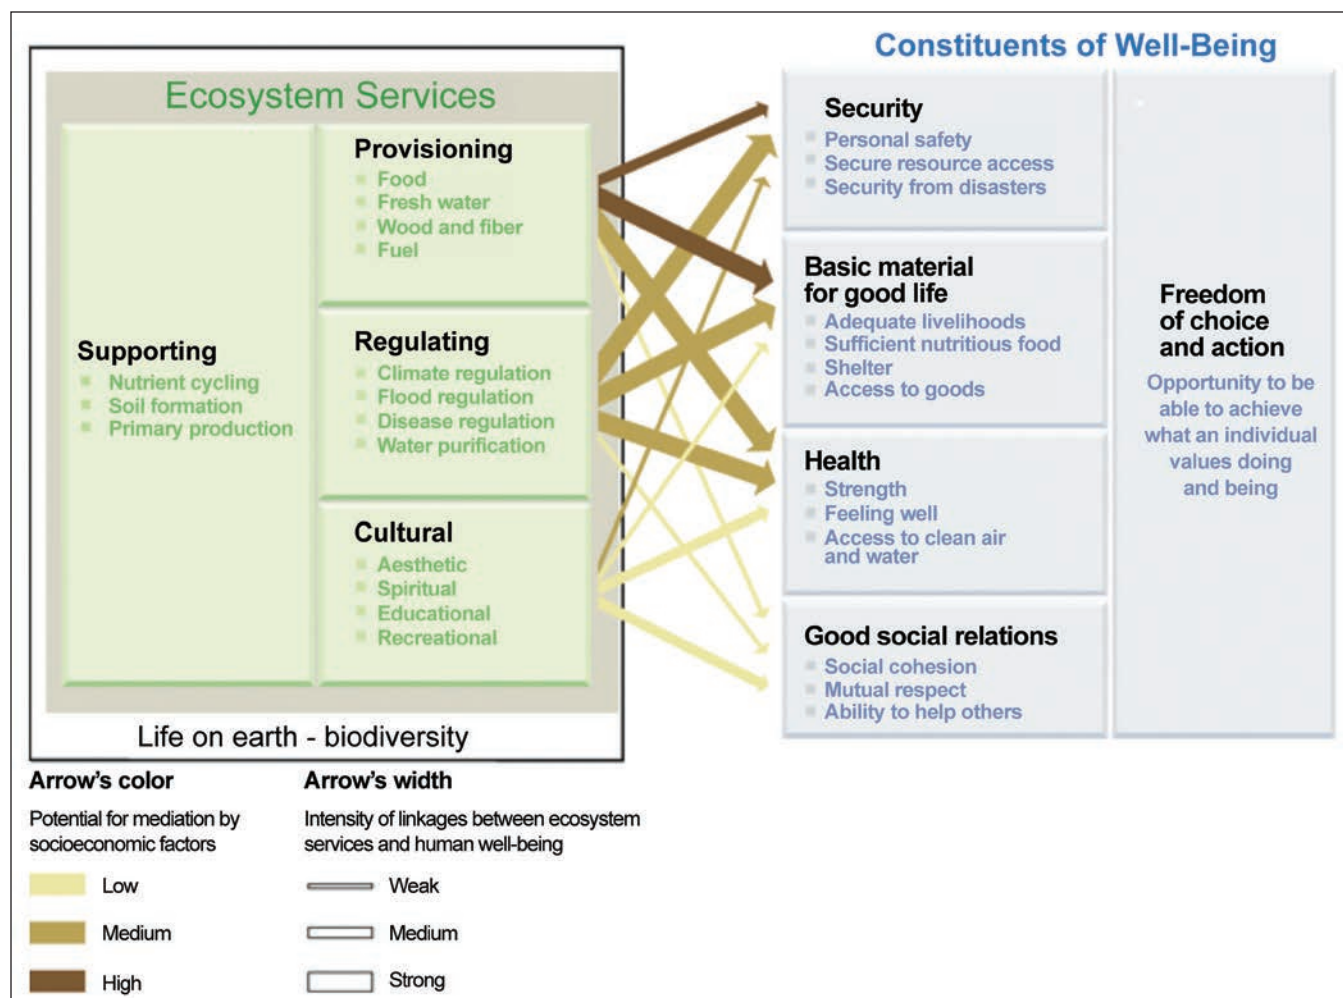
Ecosystem Services

Supporting
Nutrient cycling
Soil formation
Primary production

Provisioning
Food
Fresh water
Wood and fiber
Fuel

Regulating
Climate regulation
Flood regulation
Disease regulation
Water purification

Cultural
Aesthetic
Spiritual
Educational
Recreational

Life on earth - biodiversity

Constituents of Well-Being

Security
Personal safety
Secure resource access
Security from disasters

Basic material for good life
Adequate livelihoods
Sufficient nutritious food
Shelter
Access to goods

Health
Strength
Feeling well
Access to clean air and water

Good social relations
Social cohesion
Mutual respect
Ability to help others

Freedom of choice and action
Opportunity to be able to achieve what an individual values doing and being

Arrow's color
Potential for mediation by socioeconomic factors
Low
Medium
High

Arrow's width
Intensity of linkages between ecosystem services and human well-being
Weak
Medium
Strong